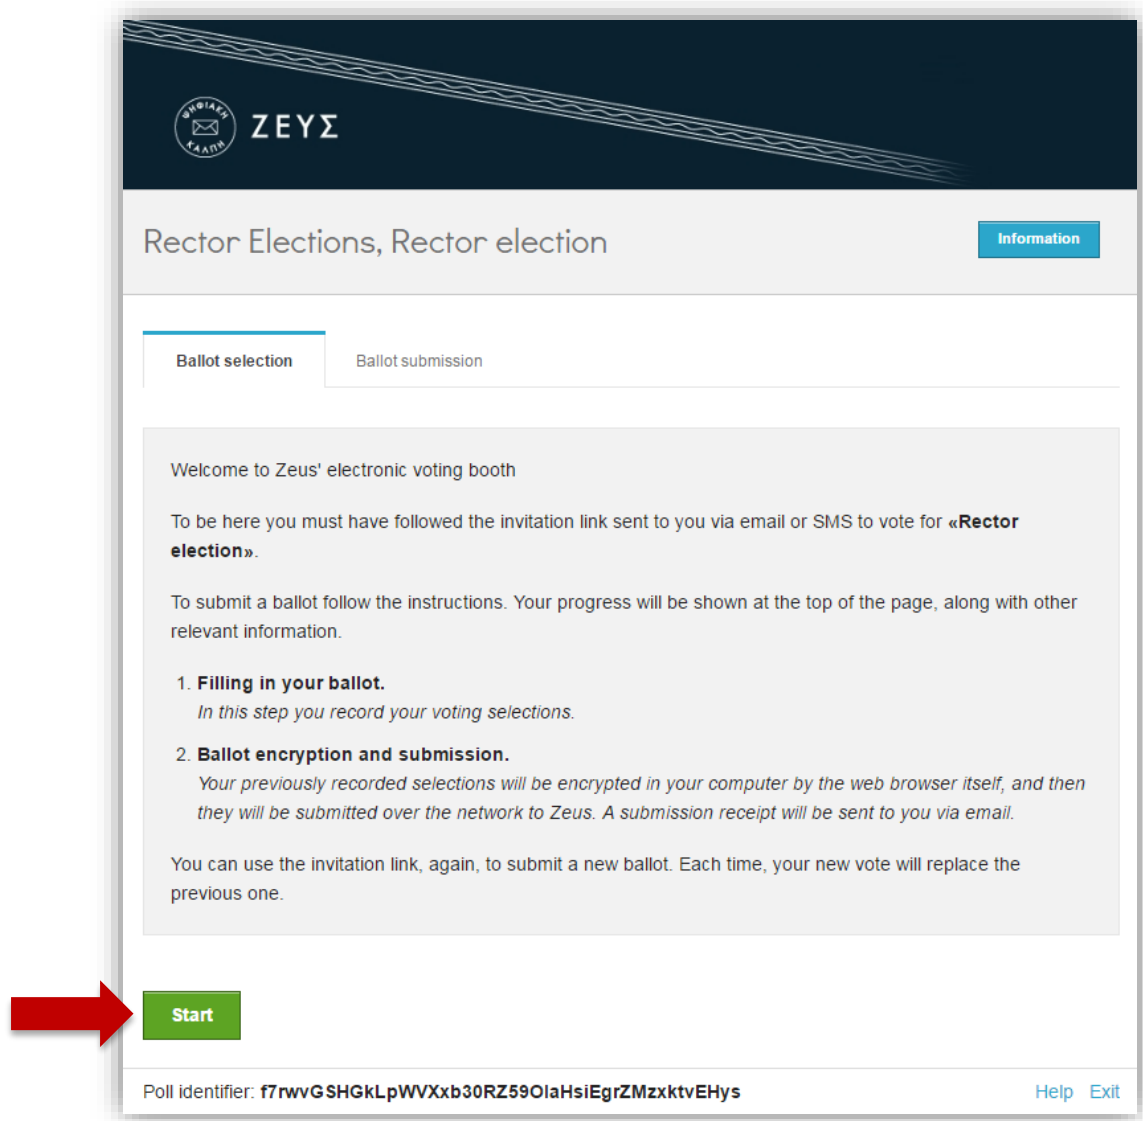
ΨΗΦΙΑΚΗ ΚΑΛΠΗ
ΖΕΥΣ

Rector Elections, Rector election

Information

Ballot selection

Ballot submission

Welcome to Zeus' electronic voting booth

To be here you must have followed the invitation link sent to you via email or SMS to vote for «Rector election».

To submit a ballot follow the instructions. Your progress will be shown at the top of the page, along with other relevant information.

1. Filling in your ballot.
In this step you record your voting selections.

2. Ballot encryption and submission.
Your previously recorded selections will be encrypted in your computer by the web browser itself, and then they will be submitted over the network to Zeus. A submission receipt will be sent to you via email.

You can use the invitation link, again, to submit a new ballot. Each time, your new vote will replace the previous one.

Start

Poll identifier: f7rwvGSHGkLpWVXxb30RZ59OlaHsiEgrZMzxktvEHys

Help Exit